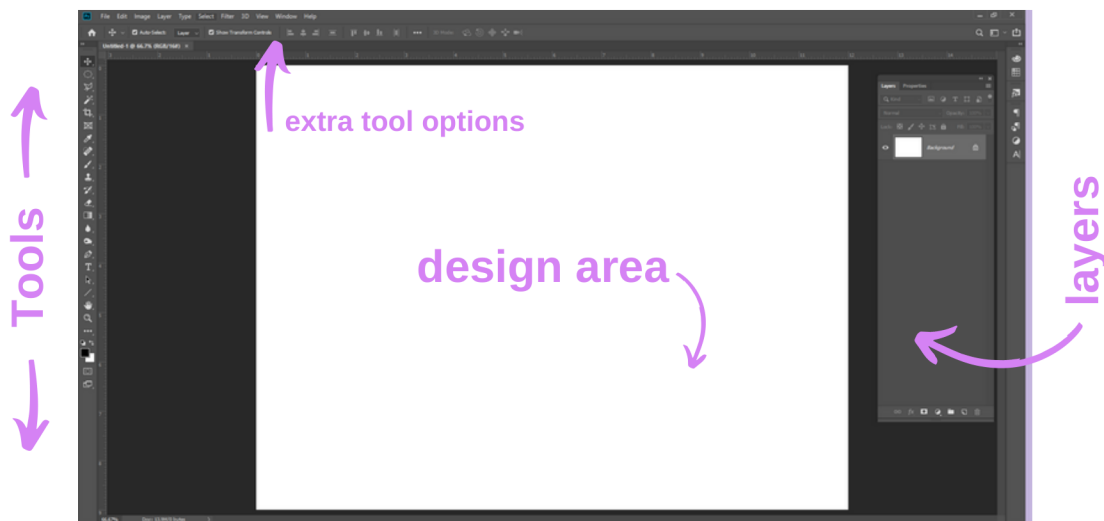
File Edit Image Layer Type Select Filter 3D View Window Help

Auto-Select: Layer Show Transform Controls

Untitled-1 @ 66.7% (RGB/8#)

extra tool options

Tools

design area

Layers Properties

Kind

Normal Opacity:

Lock: Fill:

Background

layers

66.67%